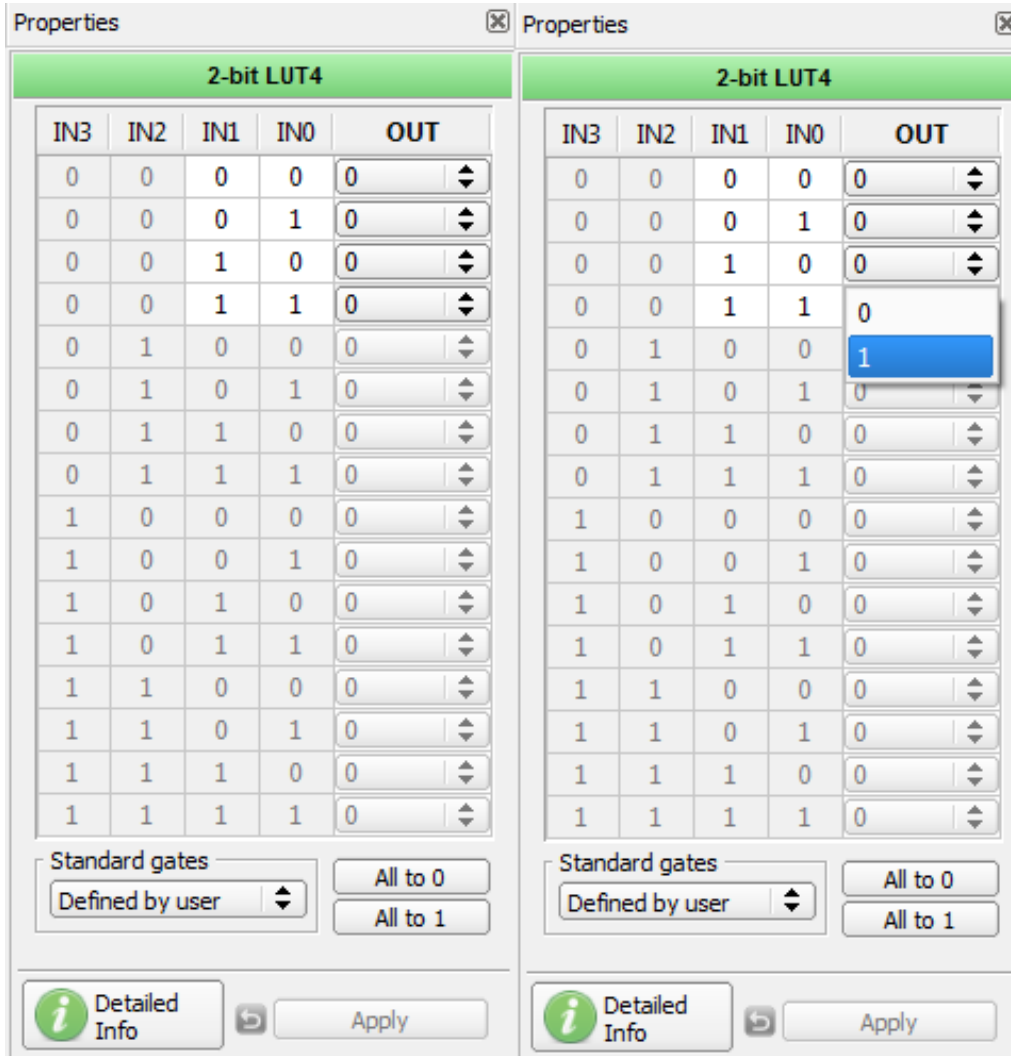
Properties

2-bit LUT4

| IN3 | IN2 | IN1 | IN0 | OUT |
|---|---|---|---|---|
| 0 | 0 | 0 | 0 | 0 |
| 0 | 0 | 0 | 1 | 0 |
| 0 | 0 | 1 | 0 | 0 |
| 0 | 0 | 1 | 1 | 0 |
| 0 | 1 | 0 | 0 | 0 |
| 0 | 1 | 0 | 1 | 0 |
| 0 | 1 | 1 | 0 | 0 |
| 0 | 1 | 1 | 1 | 0 |
| 1 | 0 | 0 | 0 | 0 |
| 1 | 0 | 0 | 1 | 0 |
| 1 | 0 | 1 | 0 | 0 |
| 1 | 0 | 1 | 1 | 0 |
| 1 | 1 | 0 | 0 | 0 |
| 1 | 1 | 0 | 1 | 0 |
| 1 | 1 | 1 | 0 | 0 |
| 1 | 1 | 1 | 1 | 0 |

Standard gates
Defined by user
All to 0
All to 1

Detailed Info
Apply

Properties

2-bit LUT4

| IN3 | IN2 | IN1 | IN0 | OUT |
|---|---|---|---|---|
| 0 | 0 | 0 | 0 | 0 |
| 0 | 0 | 0 | 1 | 0 |
| 0 | 0 | 1 | 0 | 0 |
| 0 | 0 | 1 | 1 | 0 |
| 0 | 1 | 0 | 0 | 1 |
| 0 | 1 | 0 | 1 | 0 |
| 0 | 1 | 1 | 0 | 0 |
| 0 | 1 | 1 | 1 | 0 |
| 1 | 0 | 0 | 0 | 0 |
| 1 | 0 | 0 | 1 | 0 |
| 1 | 0 | 1 | 0 | 0 |
| 1 | 0 | 1 | 1 | 0 |
| 1 | 1 | 0 | 0 | 0 |
| 1 | 1 | 0 | 1 | 0 |
| 1 | 1 | 1 | 0 | 0 |
| 1 | 1 | 1 | 1 | 0 |

Standard gates
Defined by user
All to 0
All to 1

Detailed Info
Apply